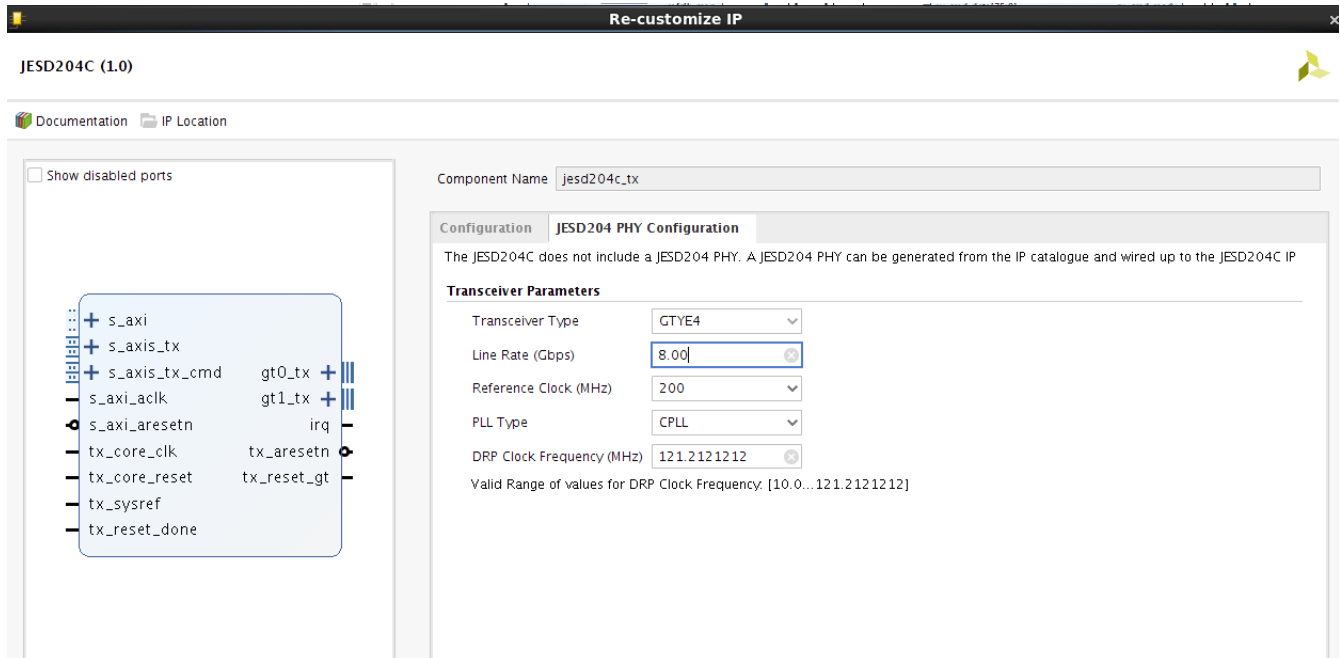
Re-customize IP

JESD204C (1.0)

Documentation IP Location

Show disabled ports

s_axi
s_axis_tx
s_axis_tx_cmd
s_axi_aclk
s_axi_aresetn
tx_core_clk
tx_core_reset
tx_sysref
tx_reset_done
gt0_tx
gt1_tx
irq
tx_aresetn
tx_reset_gt

Component Name jesd204c_tx

Configuration | JESD204 PHY Configuration

The JESD204C does not include a JESD204 PHY. A JESD204 PHY can be generated from the IP catalogue and wired up to the JESD204C IP

Transceiver Parameters

Transceiver Type GTYE4
Line Rate (Gbps) 8.00
Reference Clock (MHz) 200
PLL Type CPLL
DRP Clock Frequency (MHz) 121.2121212
Valid Range of values for DRP Clock Frequency: [10.0...121.2121212]